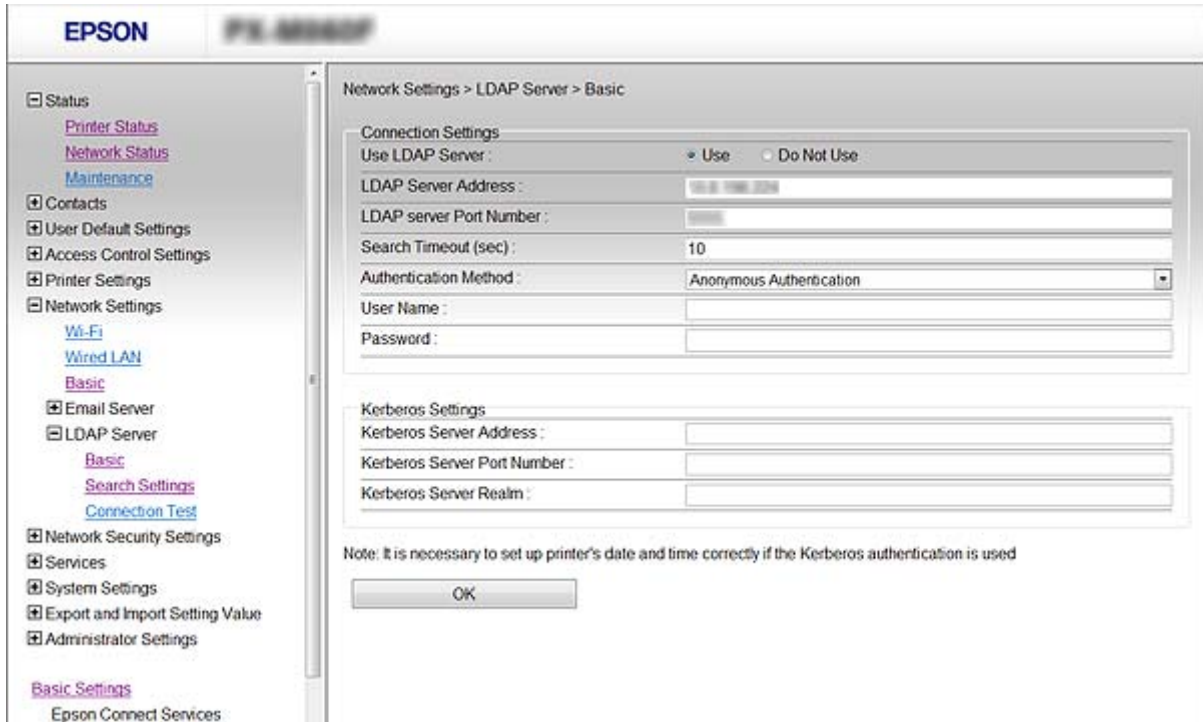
EPSON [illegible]

⊟ Status
Printer Status
Network Status
Maintenance
⊞ Contacts
⊞ User Default Settings
⊞ Access Control Settings
⊞ Printer Settings
⊟ Network Settings
Wi-Fi
Wired LAN
Basic
⊞ Email Server
⊟ LDAP Server
Basic
Search Settings
Connection Test
⊞ Network Security Settings
⊞ Services
⊞ System Settings
⊞ Export and Import Setting Value
⊞ Administrator Settings

Basic Settings
Epson Connect Services

Network Settings > LDAP Server > Basic

Connection Settings

| | |
|---|---|
| Use LDAP Server : | Use Do Not Use |
| LDAP Server Address : | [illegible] |
| LDAP server Port Number : | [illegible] |
| Search Timeout (sec) : | 10 |
| Authentication Method : | Anonymous Authentication |
| User Name : | |
| Password : | |

Kerberos Settings

| | |
|---|---|
| Kerberos Server Address : | |
| Kerberos Server Port Number : | |
| Kerberos Server Realm : | |

Note: It is necessary to set up printer's date and time correctly if the Kerberos authentication is used

OK